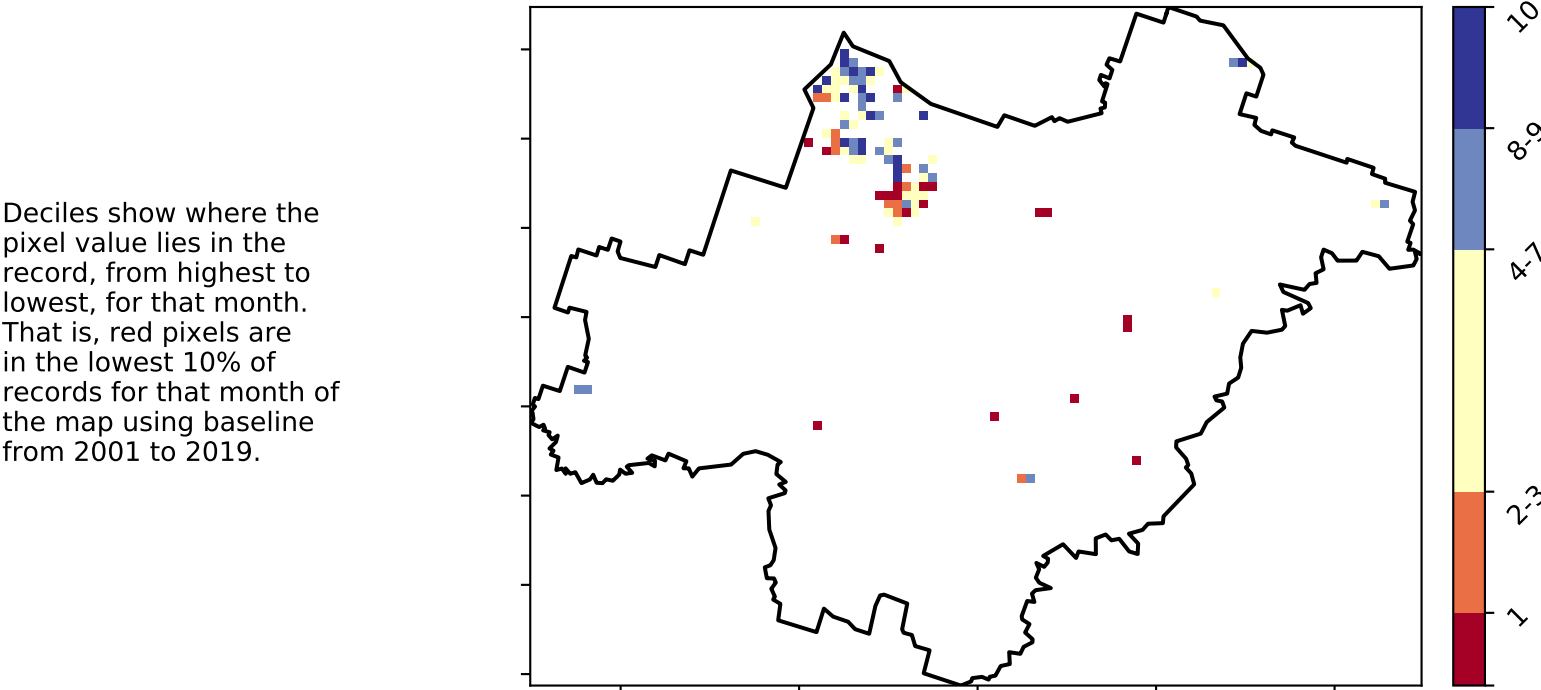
Deciles show where the pixel value lies in the record, from highest to lowest, for that month. That is, red pixels are in the lowest 10% of records for that month of the map using baseline from 2001 to 2019.

10
8-9
4-7
2-3
1